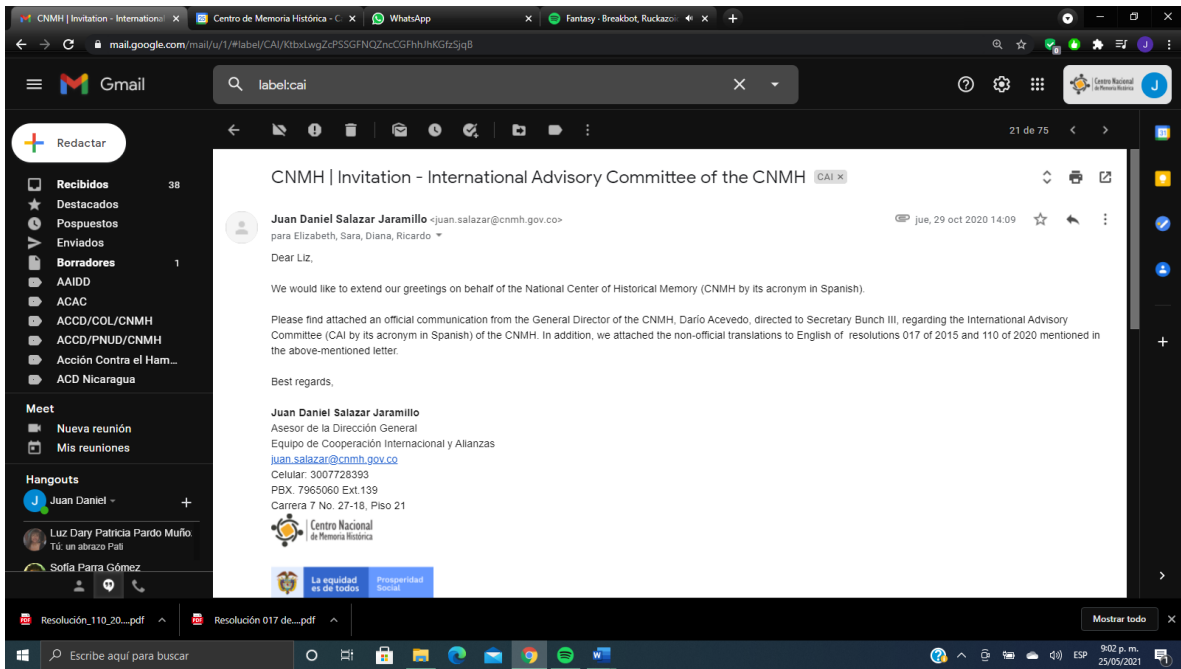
CNMH | Invitation - International ×
Centro de Memoria Histórica - C ×
WhatsApp ×
Fantasy - Breakbot, Ruckazoi ×
+

mail.google.com/mail/u/1/#label/CAI/KtbxLwgZcPSSGFNQZncCGFhhJhKGfzSjqB

Gmail
label:cai

Redactar
Recibidos 38
Destacados
Pospuestos
Enviados
Borradores 1
AAIDD
ACAC
ACCD/COL/CNMH
ACCD/PNUD/CNMH
Acción Contra el Ham...
ACD Nicaragua

Meet
Nueva reunión
Mis reuniones

Hangouts
Juan Daniel
Luz Dary Patricia Pardo Muño.
Tú: un abrazo Pali
Sofia Parra Gómez

21 de 75

CNMH | Invitation - International Advisory Committee of the CNMH CAI ×

Juan Daniel Salazar Jaramillo <juan.salazar@cnmh.gov.co>
para Elizabeth, Sara, Diana, Ricardo
jue, 29 oct 2020 14:09

Dear Liz,

We would like to extend our greetings on behalf of the National Center of Historical Memory (CNMH by its acronym in Spanish).

Please find attached an official communication from the General Director of the CNMH, Darío Acevedo, directed to Secretary Bunch III, regarding the International Advisory Committee (CAI by its acronym in Spanish) of the CNMH. In addition, we attached the non-official translations to English of resolutions 017 of 2015 and 110 of 2020 mentioned in the above-mentioned letter.

Best regards,

Juan Daniel Salazar Jaramillo
Asesor de la Dirección General
Equipo de Cooperación Internacional y Alianzas
juan.salazar@cnmh.gov.co
Celular: 3007728393
PBX. 7965060 Ext.139
Carrera 7 No. 27-18, Piso 21

Centro Nacional de Memoria Histórica

La equidad es de todos
Prosperidad Social

Resolución_110_20....pdf
Resolución 017 de....pdf
Mostrar todo

Escribe aquí para buscar
ESP
9:02 p. m.
25/05/2021